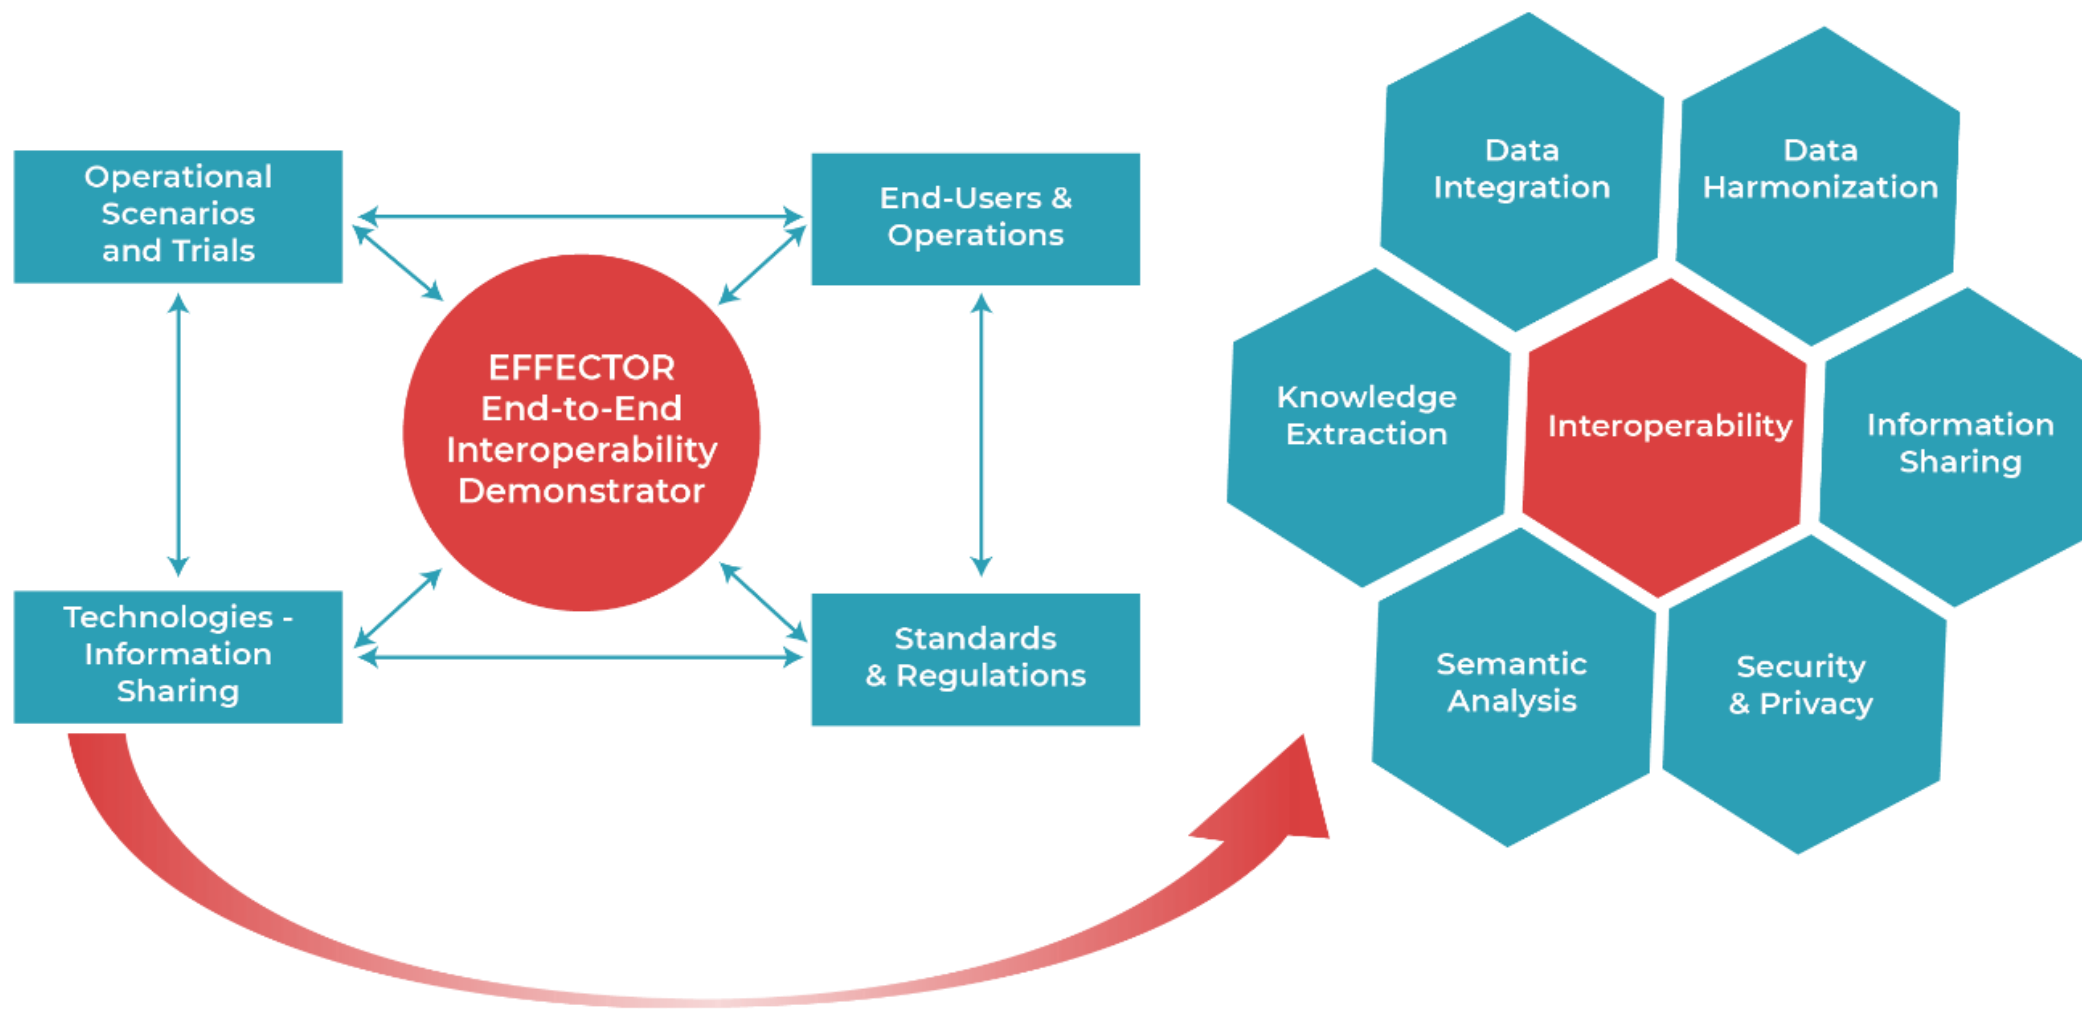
Operational Scenarios and Trials

End-Users & Operations

EFFECTOR End-to-End Interoperability Demonstrator

Technologies - Information Sharing

Standards & Regulations

Data Integration

Data Harmonization

Knowledge Extraction

Interoperability

Information Sharing

Semantic Analysis

Security & Privacy